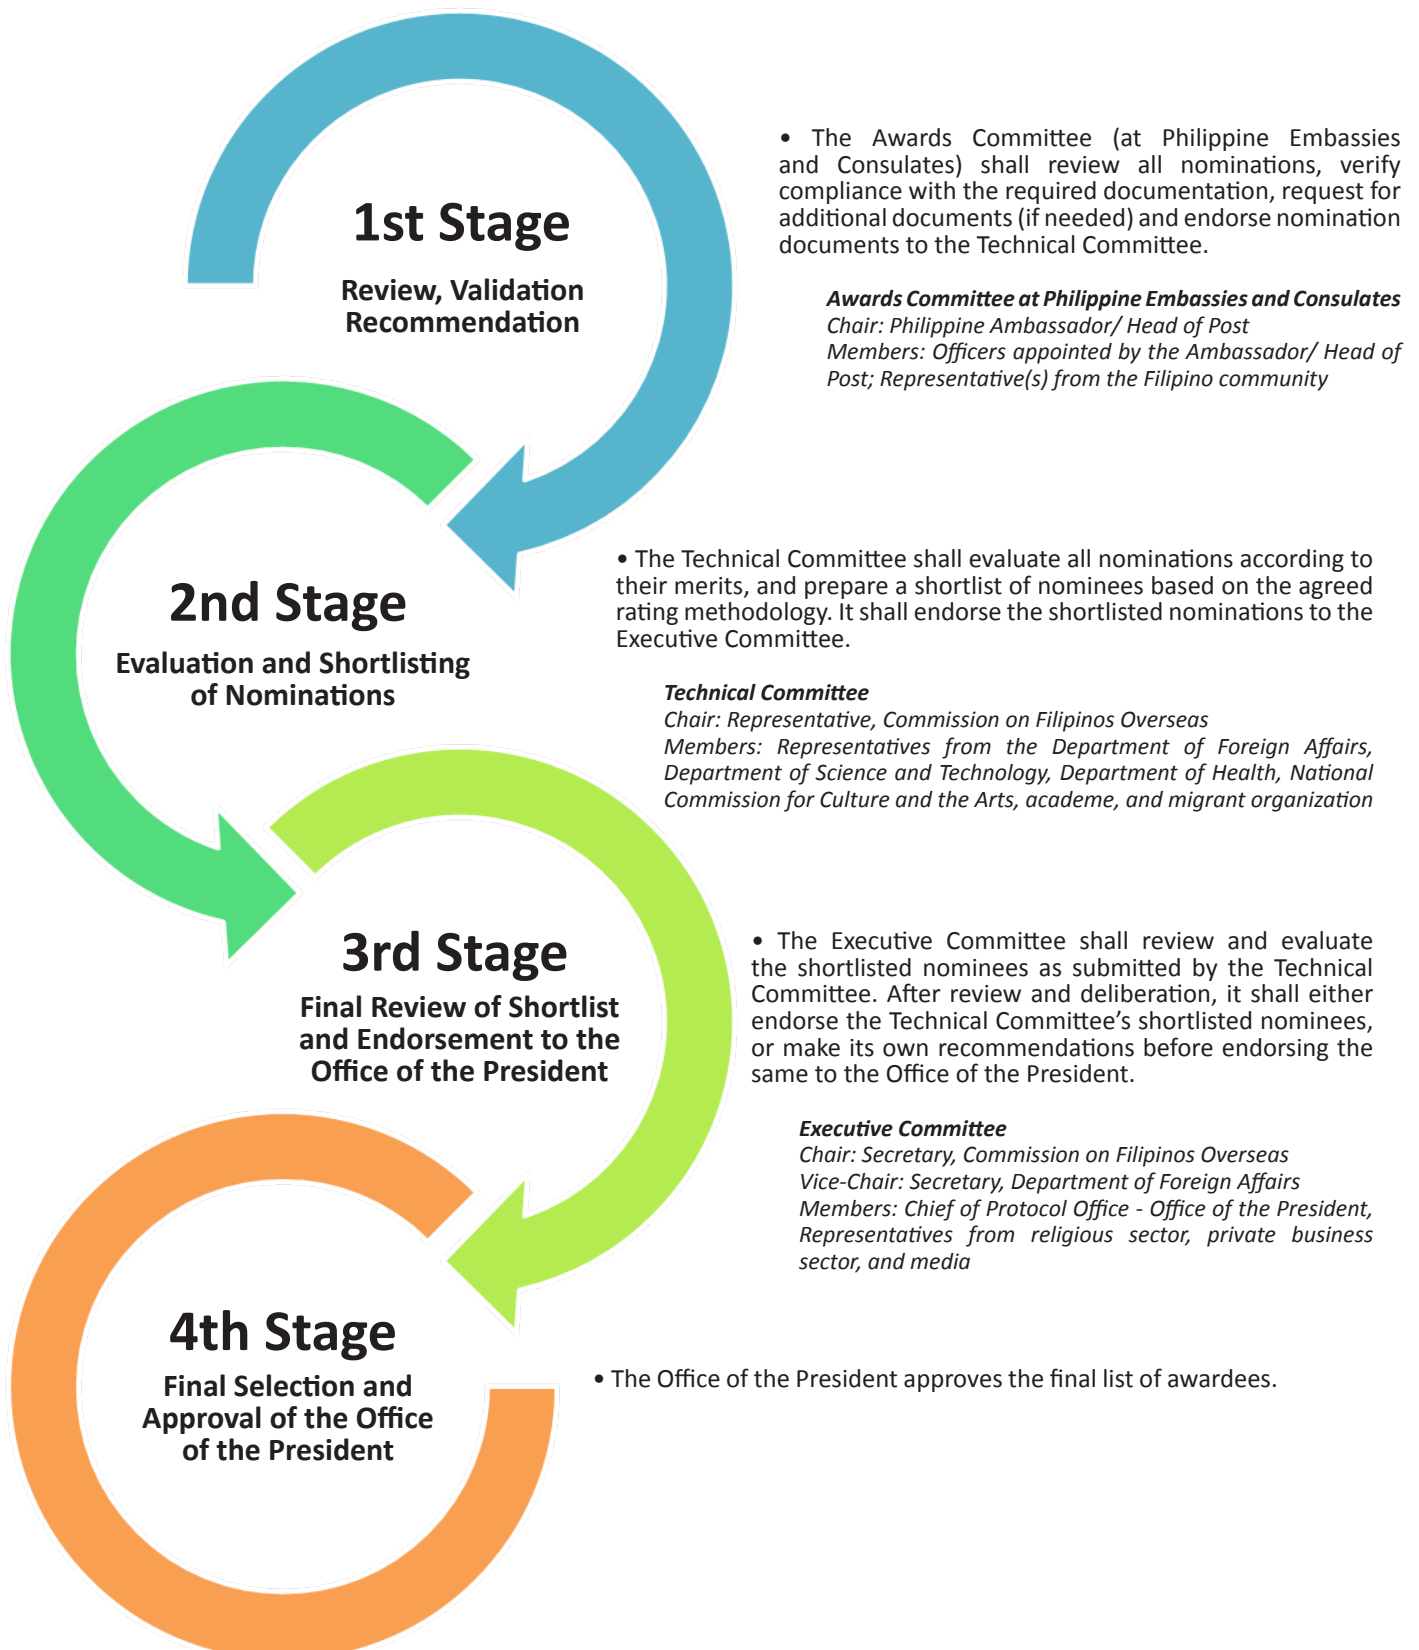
1st Stage

Review, Validation Recommendation

• The Awards Committee (at Philippine Embassies and Consulates) shall review all nominations, verify compliance with the required documentation, request for additional documents (if needed) and endorse nomination documents to the Technical Committee.

*Awards Committee at Philippine Embassies and Consulates*
*Chair: Philippine Ambassador/ Head of Post*
*Members: Officers appointed by the Ambassador/ Head of Post; Representative(s) from the Filipino community*

2nd Stage

Evaluation and Shortlisting of Nominations

• The Technical Committee shall evaluate all nominations according to their merits, and prepare a shortlist of nominees based on the agreed rating methodology. It shall endorse the shortlisted nominations to the Executive Committee.

*Technical Committee*
*Chair: Representative, Commission on Filipinos Overseas*
*Members: Representatives from the Department of Foreign Affairs, Department of Science and Technology, Department of Health, National Commission for Culture and the Arts, academe, and migrant organization*

3rd Stage

Final Review of Shortlist and Endorsement to the Office of the President

• The Executive Committee shall review and evaluate the shortlisted nominees as submitted by the Technical Committee. After review and deliberation, it shall either endorse the Technical Committee's shortlisted nominees, or make its own recommendations before endorsing the same to the Office of the President.

*Executive Committee*
*Chair: Secretary, Commission on Filipinos Overseas*
*Vice-Chair: Secretary, Department of Foreign Affairs*
*Members: Chief of Protocol Office - Office of the President, Representatives from religious sector, private business sector, and media*

4th Stage

Final Selection and Approval of the Office of the President

• The Office of the President approves the final list of awardees.